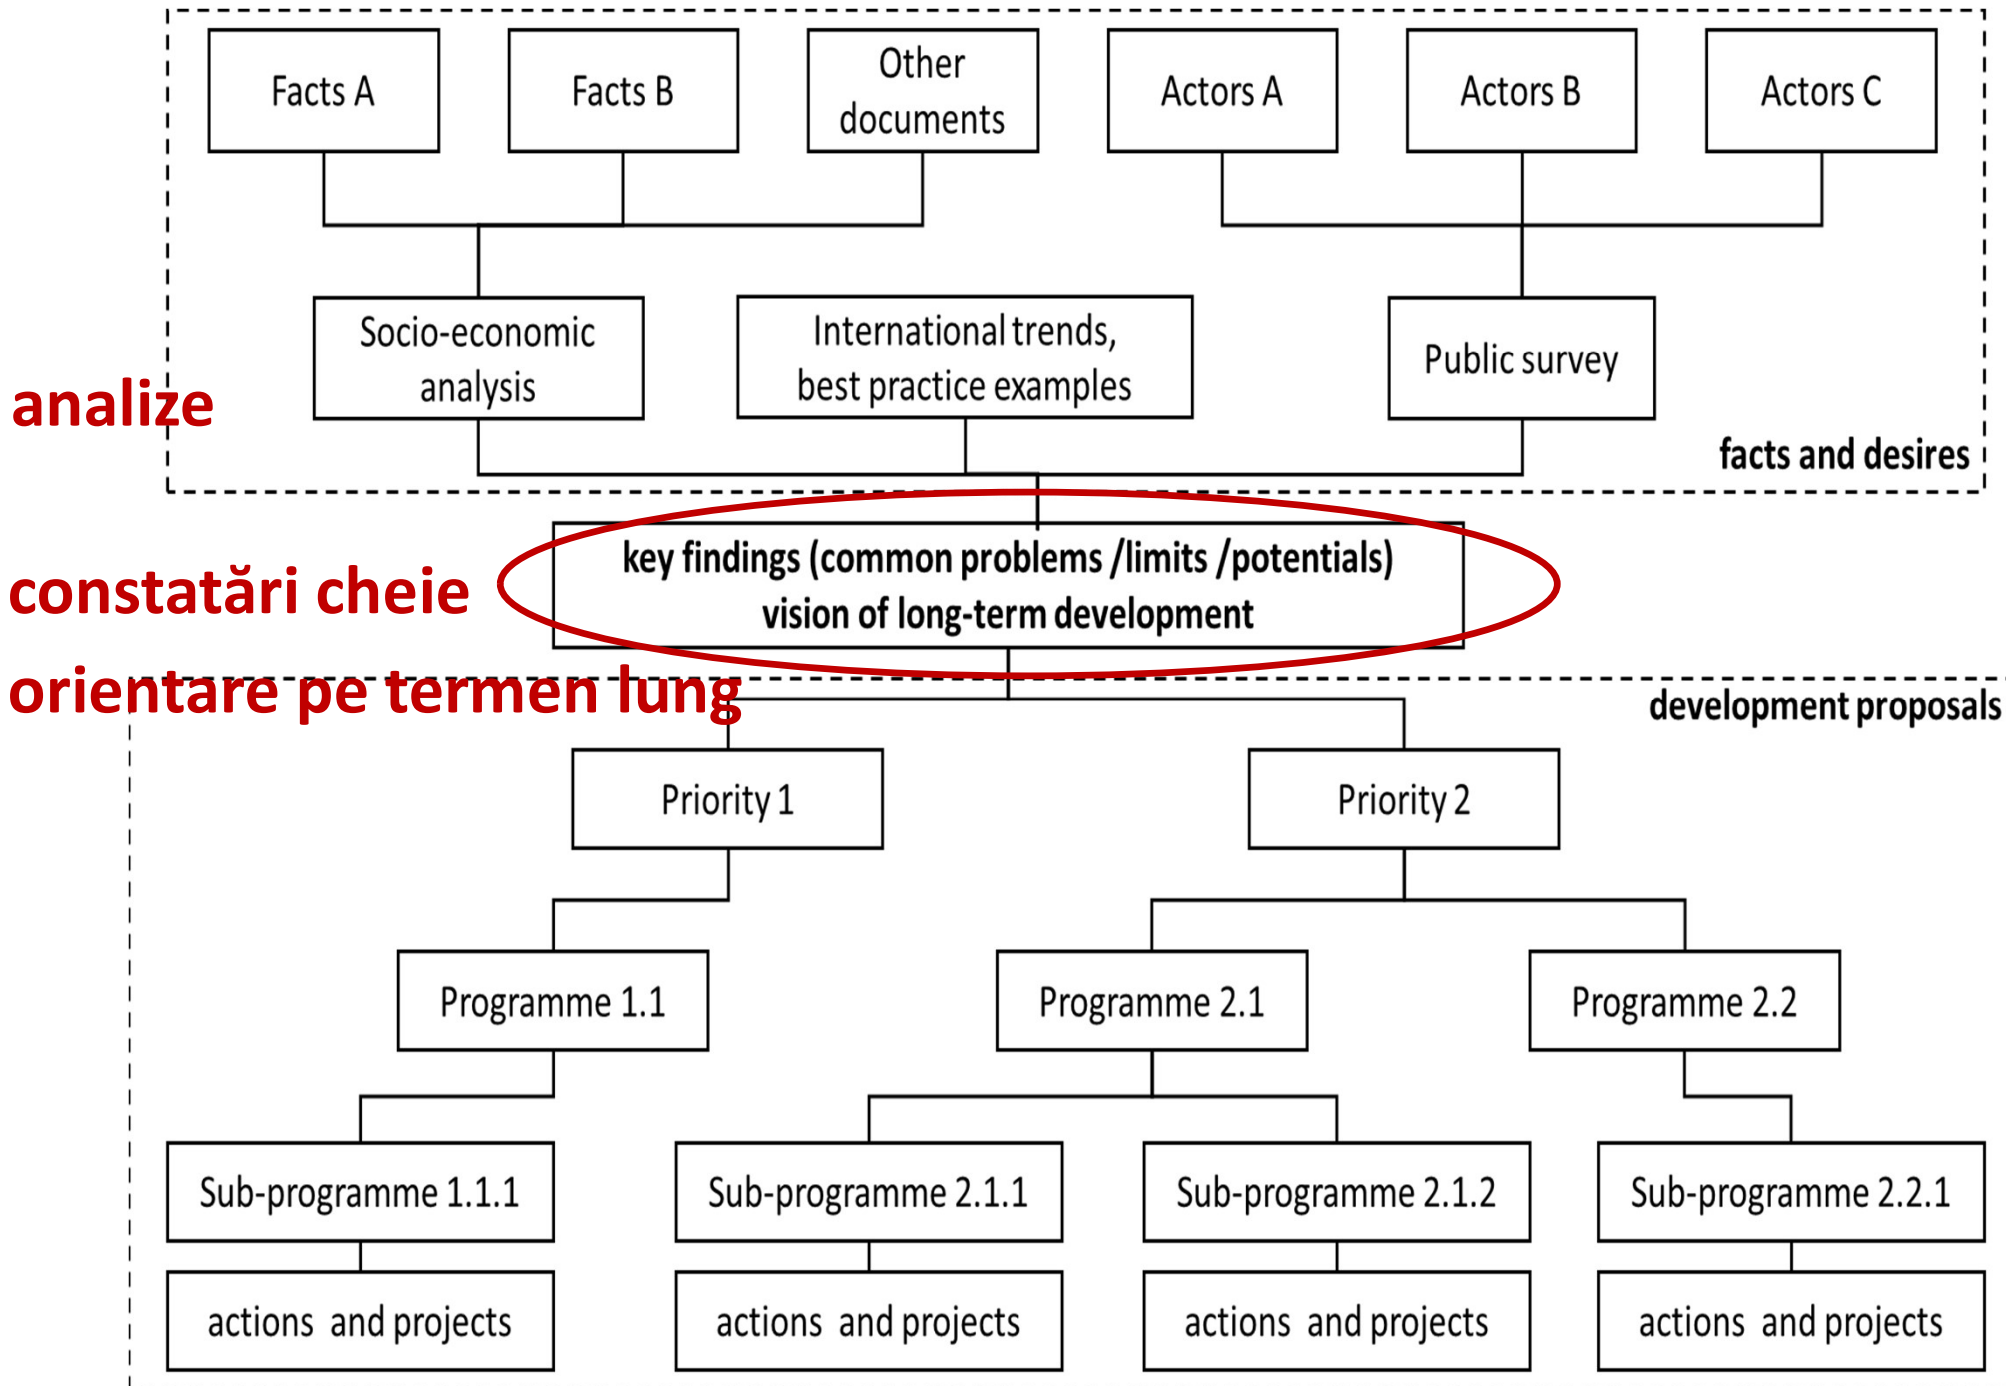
Facts A

Facts B

Other documents

Actors A

Actors B

Actors C

analize

Socio-economic analysis

International trends, best practice examples

Public survey

facts and desires

constatări cheie

key findings (common problems /limits /potentials)
vision of long-term development

orientare pe termen lung

development proposals

Priority 1

Priority 2

Programme 1.1

Programme 2.1

Programme 2.2

Sub-programme 1.1.1

Sub-programme 2.1.1

Sub-programme 2.1.2

Sub-programme 2.2.1

actions and projects

actions and projects

actions and projects

actions and projects